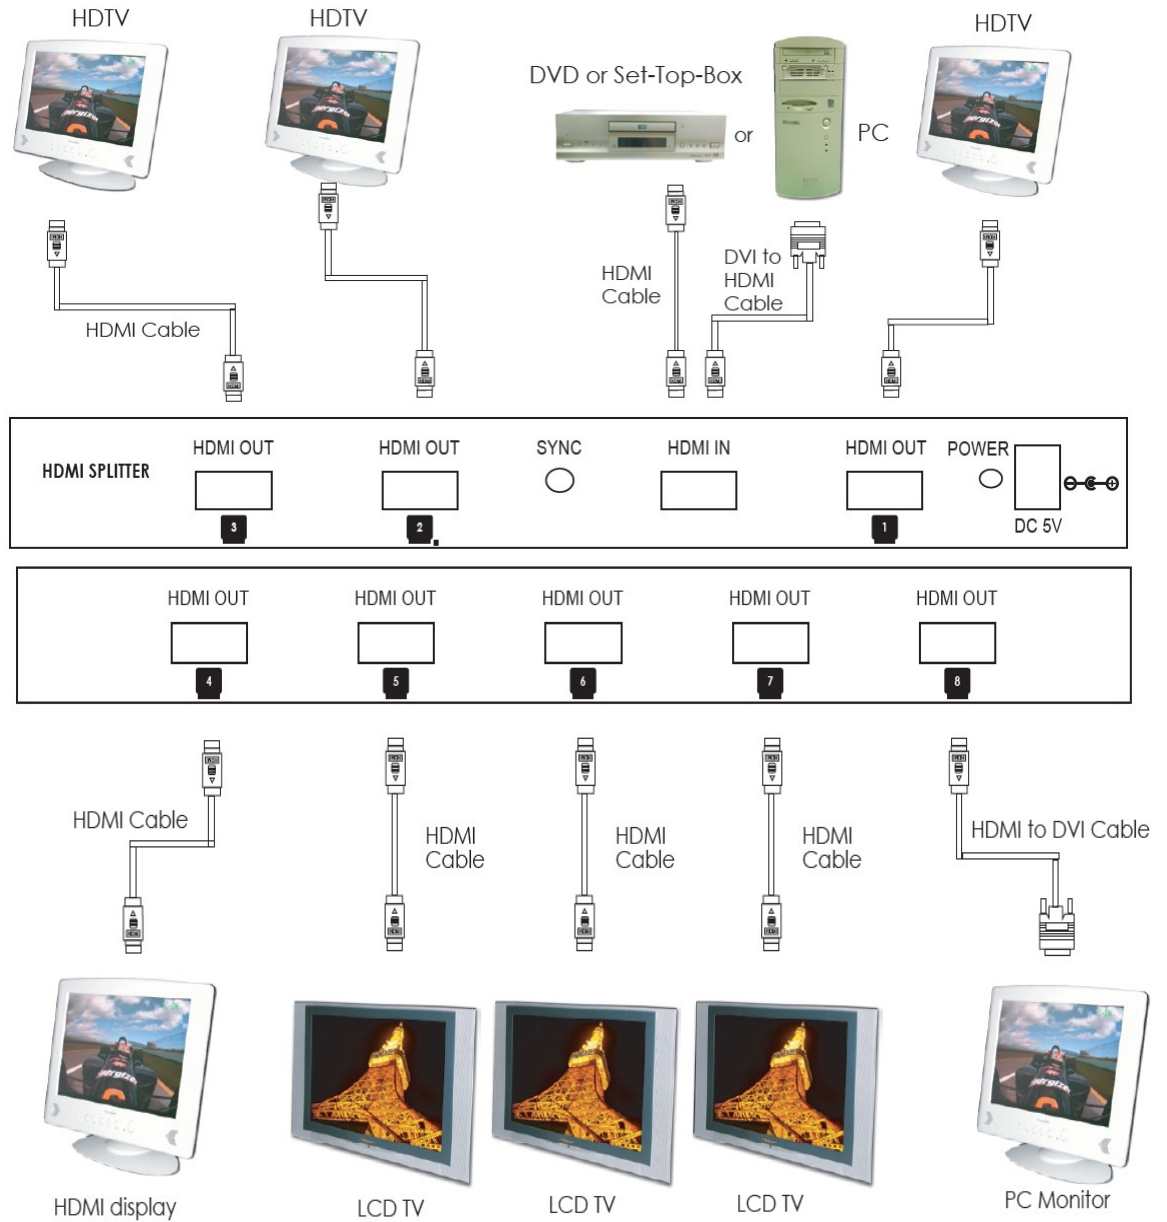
HDTV

HDTV

DVD or Set-Top-Box

or

PC

HDTV

HDMI Cable

HDMI Cable

DVI to HDMI Cable

HDMI SPLITTER

HDMI OUT

3

HDMI OUT

2

SYNC

HDMI IN

HDMI OUT

1

POWER

DC 5V

HDMI OUT

4

HDMI OUT

5

HDMI OUT

6

HDMI OUT

7

HDMI OUT

8

HDMI Cable

HDMI Cable

HDMI Cable

HDMI Cable

HDMI to DVI Cable

HDMI display

LCD TV

LCD TV

LCD TV

PC Monitor